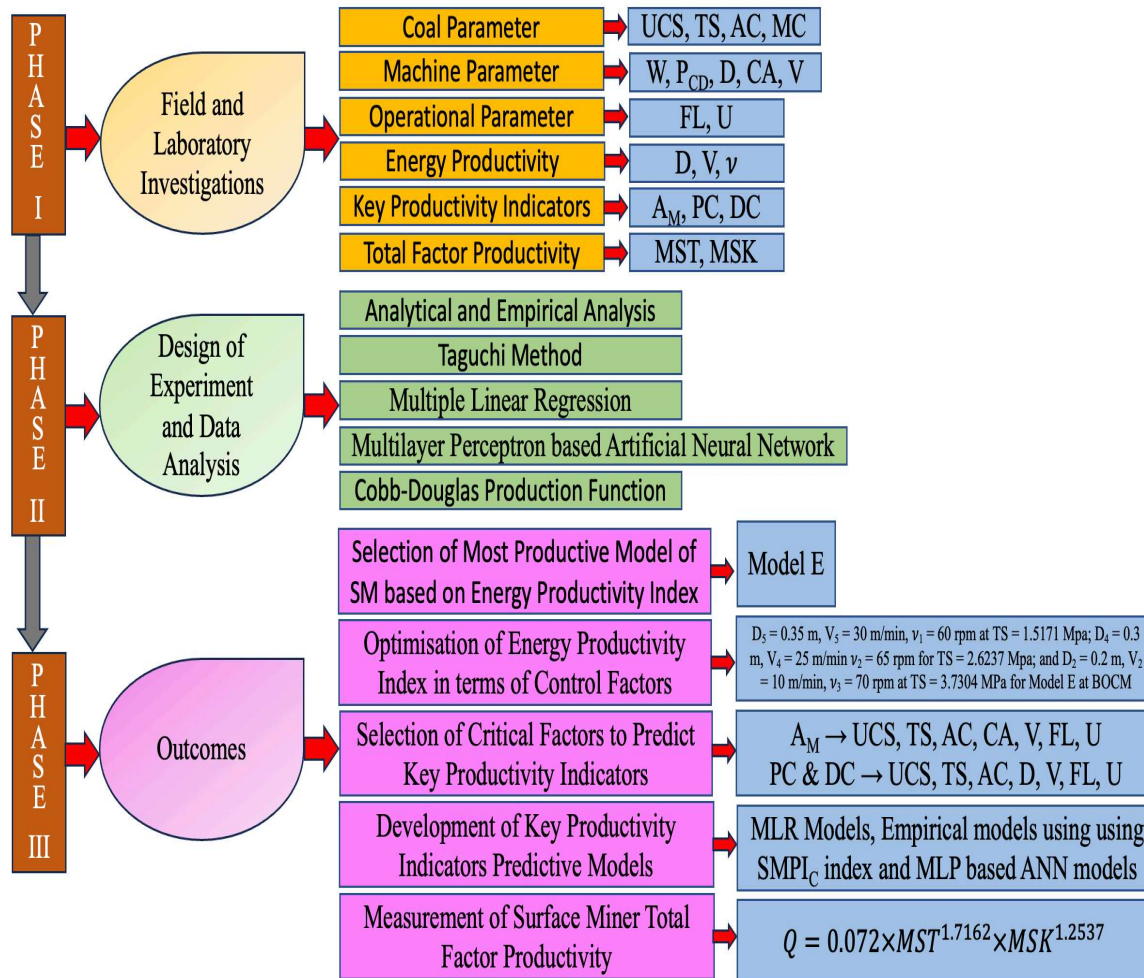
PHASE I

Field and Laboratory Investigations

Coal Parameter → UCS, TS, AC, MC

Machine Parameter → W, $P_{CD}$, D, CA, V

Operational Parameter → FL, U

Energy Productivity → D, V, $\nu$

Key Productivity Indicators → $A_M$, PC, DC

Total Factor Productivity → MST, MSK

PHASE II

Design of Experiment and Data Analysis

Analytical and Empirical Analysis

Taguchi Method

Multiple Linear Regression

Multilayer Perceptron based Artificial Neural Network

Cobb-Douglas Production Function

PHASE III

Outcomes

Selection of Most Productive Model of SM based on Energy Productivity Index → Model E

Optimisation of Energy Productivity Index in terms of Control Factors → $D_5$ = 0.35 m, $V_5$ = 30 m/min, $\nu_1$ = 60 rpm at TS = 1.5171 Mpa; $D_4$ = 0.3 m, $V_4$ = 25 m/min $\nu_2$ = 65 rpm for TS = 2.6237 Mpa; and $D_2$ = 0.2 m, $V_2$ = 10 m/min, $\nu_3$ = 70 rpm at TS = 3.7304 MPa for Model E at BOCM

Selection of Critical Factors to Predict Key Productivity Indicators → $A_M$ → UCS, TS, AC, CA, V, FL, U
PC & DC → UCS, TS, AC, D, V, FL, U

Development of Key Productivity Indicators Predictive Models → MLR Models, Empirical models using using $SMPI_C$ index and MLP based ANN models

Measurement of Surface Miner Total Factor Productivity → $Q = 0.072 \times MST^{1.7162} \times MSK^{1.2537}$